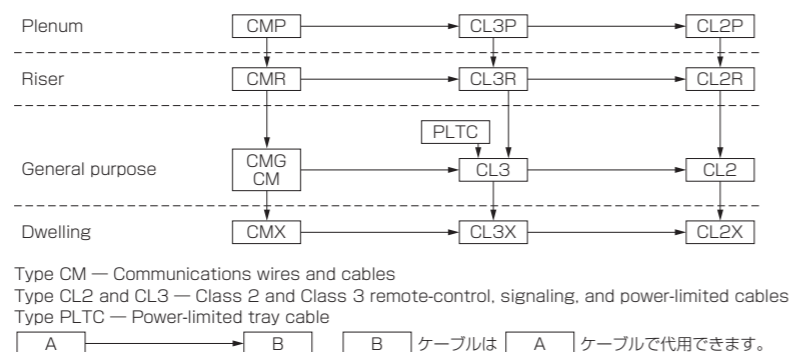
Plenum
CMP
CL3P
CL2P

Riser
CMR
CL3R
CL2R

PLTC

General purpose
CMG
CM
CL3
CL2

Dwelling
CMX
CL3X
CL2X

Type CM — Communications wires and cables
Type CL2 and CL3 — Class 2 and Class 3 remote-control, signaling, and power-limited cables
Type PLTC — Power-limited tray cable

A
B
B ケーブルは A ケーブルで代用できます。